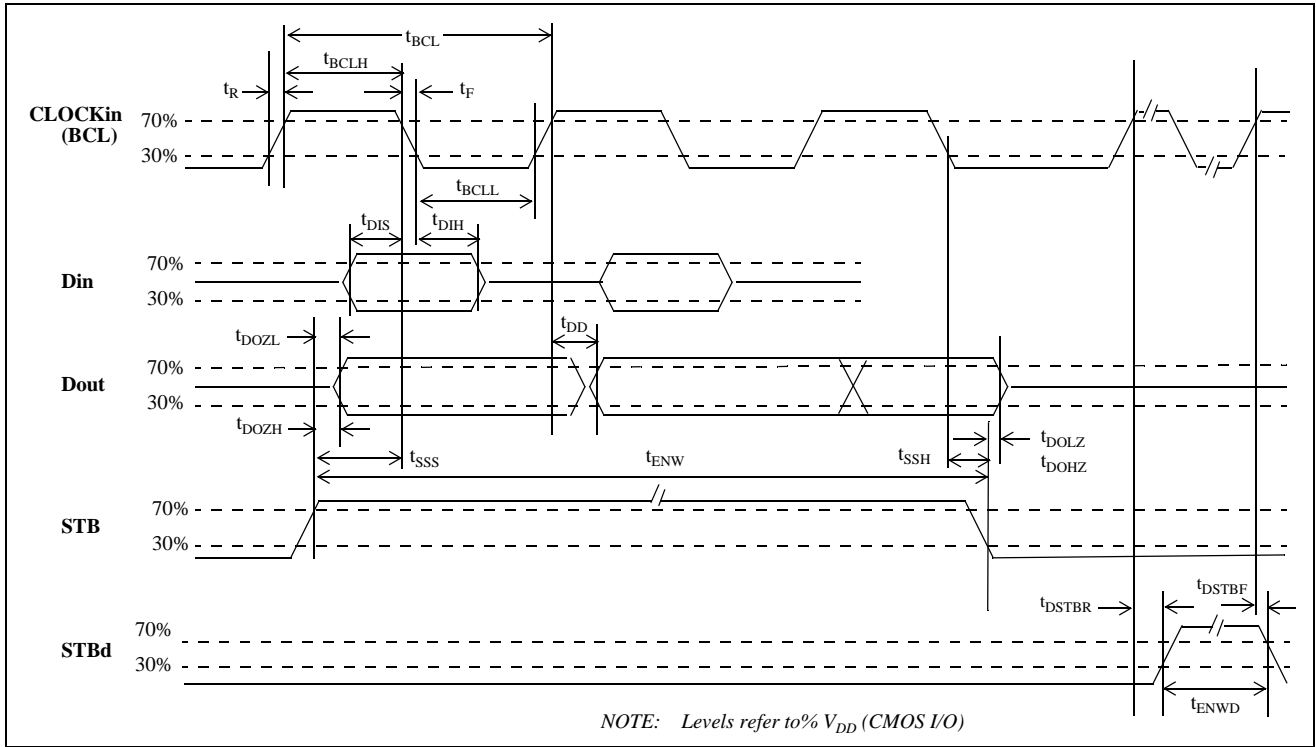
$t_{BCL}$
$t_{BCLH}$
$t_R$
$t_F$
CLOCKin (BCL)
70%
30%
$t_{BCLL}$
$t_{DIS}$
$t_{DIH}$
Din
70%
30%
$t_{DOZL}$
$t_{DD}$
Dout
70%
30%
$t_{DOZH}$
$t_{DOLZ}$
$t_{DOHZ}$
$t_{SSS}$
$t_{ENW}$
$t_{SSH}$
STB
70%
30%
$t_{DSTBR}$
$t_{DSTBF}$
STBd
70%
30%
$t_{ENWD}$
NOTE: Levels refer to% $V_{DD}$ (CMOS I/O)